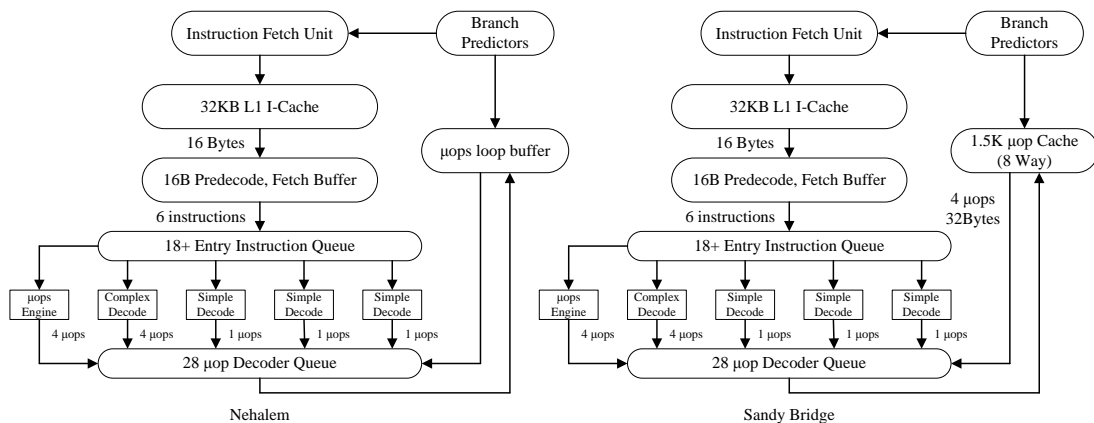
Instruction Fetch Unit

Branch Predictors

32KB L1 I-Cache

16 Bytes

µops loop buffer

16B Predecode, Fetch Buffer

6 instructions

18+ Entry Instruction Queue

µops Engine

Complex Decode

Simple Decode

Simple Decode

Simple Decode

4 µops

4 µops

1 µops

1 µops

1 µops

28 µop Decoder Queue

Nehalem

Instruction Fetch Unit

Branch Predictors

32KB L1 I-Cache

16 Bytes

1.5K µop Cache (8 Way)

16B Predecode, Fetch Buffer

4 µops 32Bytes

6 instructions

18+ Entry Instruction Queue

µops Engine

Complex Decode

Simple Decode

Simple Decode

Simple Decode

4 µops

4 µops

1 µops

1 µops

1 µops

28 µop Decoder Queue

Sandy Bridge